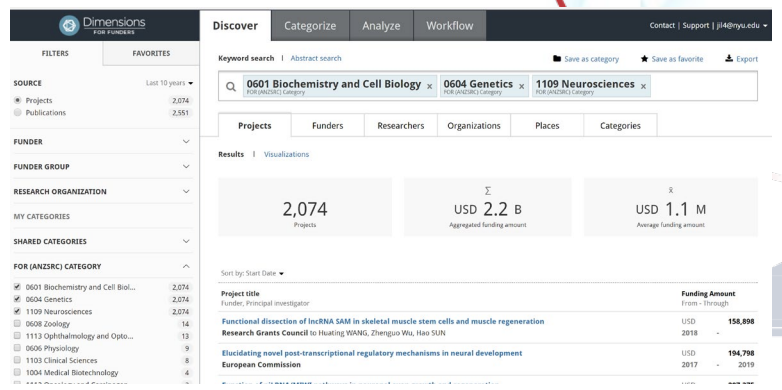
Dimensions FOR FUNDERS

Discover | Categorize | Analyze | Workflow

Contact | Support | jil4@nyu.edu

FILTERS | FAVORITES

SOURCE | Last 10 years

Projects 2,074
Publications 2,551

FUNDER

FUNDER GROUP

RESEARCH ORGANIZATION

MY CATEGORIES

SHARED CATEGORIES

FOR (ANZSRC) CATEGORY

0601 Biochemistry and Cell Biol... 2,074
0604 Genetics 2,074
1109 Neurosciences 2,074
0608 Zoology 14
1113 Ophthalmology and Opto... 13
0606 Physiology 9
1103 Clinical Sciences 8
1004 Medical Biotechnology 4
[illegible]

Keyword search | Abstract search

Save as category | Save as favorite | Export

0601 Biochemistry and Cell Biology × FOR (ANZSRC) Category
0604 Genetics × FOR (ANZSRC) Category
1109 Neurosciences × FOR (ANZSRC) Category

Projects | Funders | Researchers | Organizations | Places | Categories

Results | Visualizations

2,074
Projects

$\Sigma$
USD 2.2 B
Aggregated funding amount

$\bar{x}$
USD 1.1 M
Average funding amount

Sort by: Start Date

Project title
Funder, Principal investigator

Funding Amount
From - Through

Functional dissection of lncRNA SAM in skeletal muscle stem cells and muscle regeneration
Research Grants Council to Huating WANG, Zhenguo Wu, Hao SUN
USD 158,898
2018 -

Elucidating novel post-transcriptional regulatory mechanisms in neural development
European Commission
USD 194,798
2017 - 2019

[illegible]